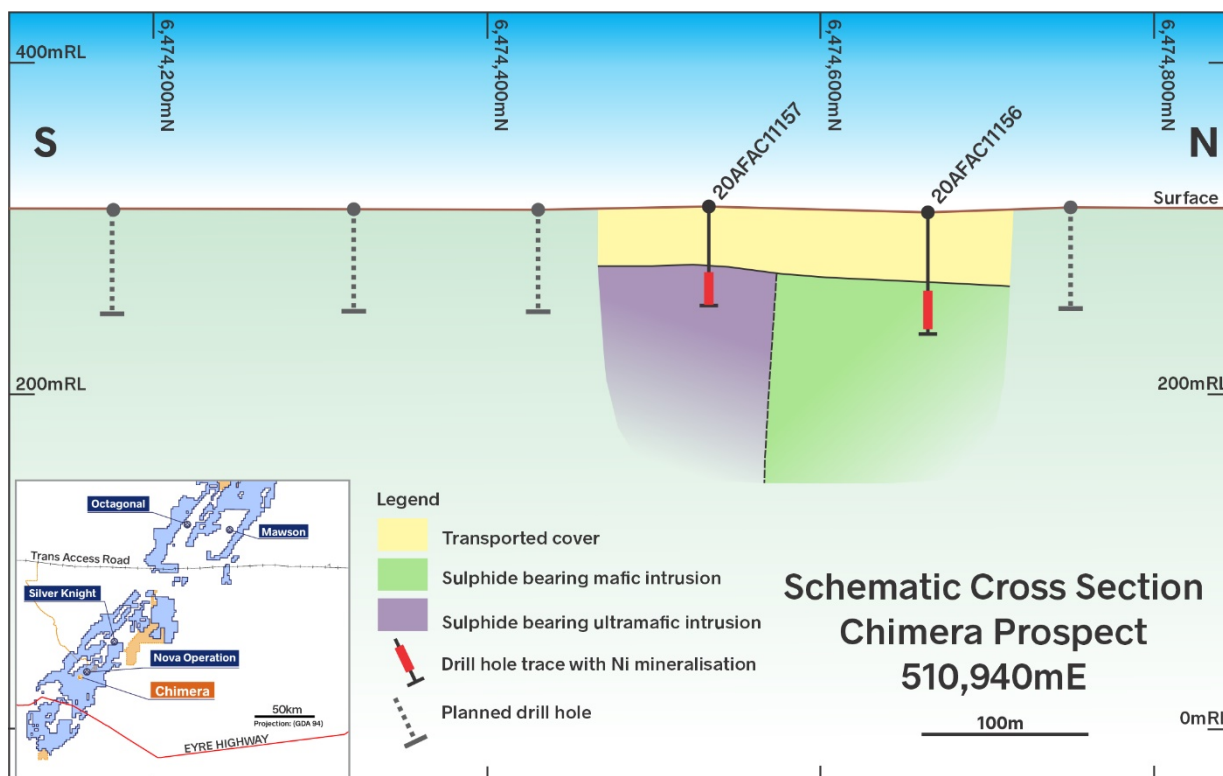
400mRL

6,474,200mN

6,474,400mN

6,474,600mN

6,474,800mN

S

N

20AFAC11157

20AFAC11156

Surface

200mRL

200mRL

Octagonal

Mawson

Trans Access Road

Silver Knight

Nova Operation

Chimera

50km
Projection: (GDA 94)

EYRE HIGHWAY

Legend

Transported cover

Sulphide bearing mafic intrusion

Sulphide bearing ultramafic intrusion

Drill hole trace with Ni mineralisation

Planned drill hole

Schematic Cross Section
Chimera Prospect
510,940mE

100m

0mRL